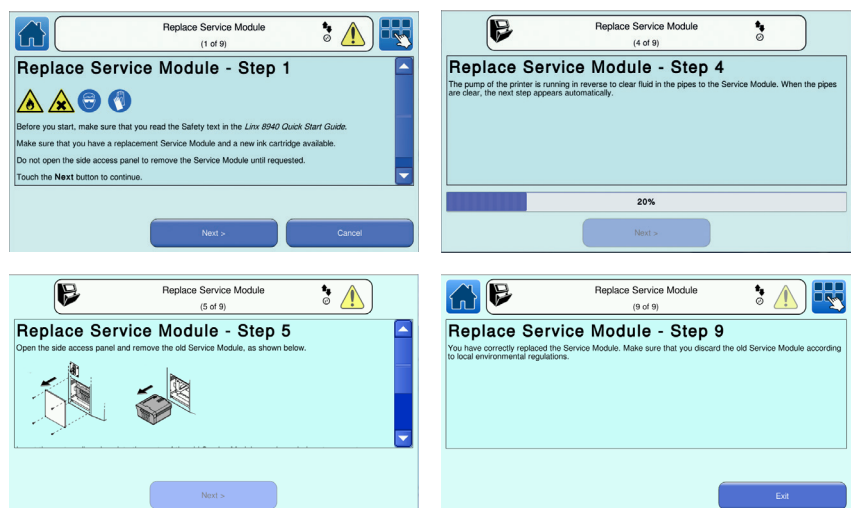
Replace Service Module
(1 of 9)

Replace Service Module - Step 1

Before you start, make sure that you read the Safety text in the *Linx 8940 Quick Start Guide*.

Make sure that you have a replacement Service Module and a new ink cartridge available.

Do not open the side access panel to remove the Service Module until requested.

Touch the **Next** button to continue.

Next >

Cancel

Replace Service Module
(4 of 9)

Replace Service Module - Step 4

The pump of the printer is running in reverse to clear fluid in the pipes to the Service Module. When the pipes are clear, the next step appears automatically.

20%

Next >

Replace Service Module
(5 of 9)

Replace Service Module - Step 5

Open the side access panel and remove the old Service Module, as shown below.

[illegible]

Next >

Replace Service Module
(9 of 9)

Replace Service Module - Step 9

You have correctly replaced the Service Module. Make sure that you discard the old Service Module according to local environmental regulations.

Exit